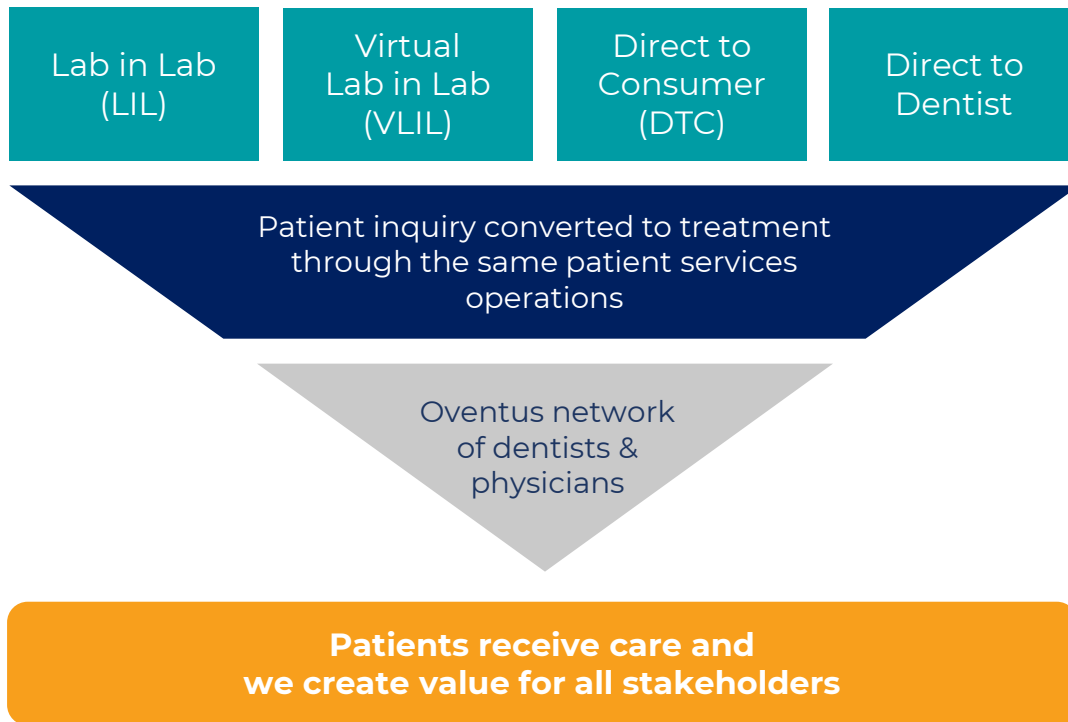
Lab in Lab (LIL)

Virtual Lab in Lab (VLIL)

Direct to Consumer (DTC)

Direct to Dentist

Patient inquiry converted to treatment through the same patient services operations

Oventus network of dentists & physicians

Patients receive care and we create value for all stakeholders